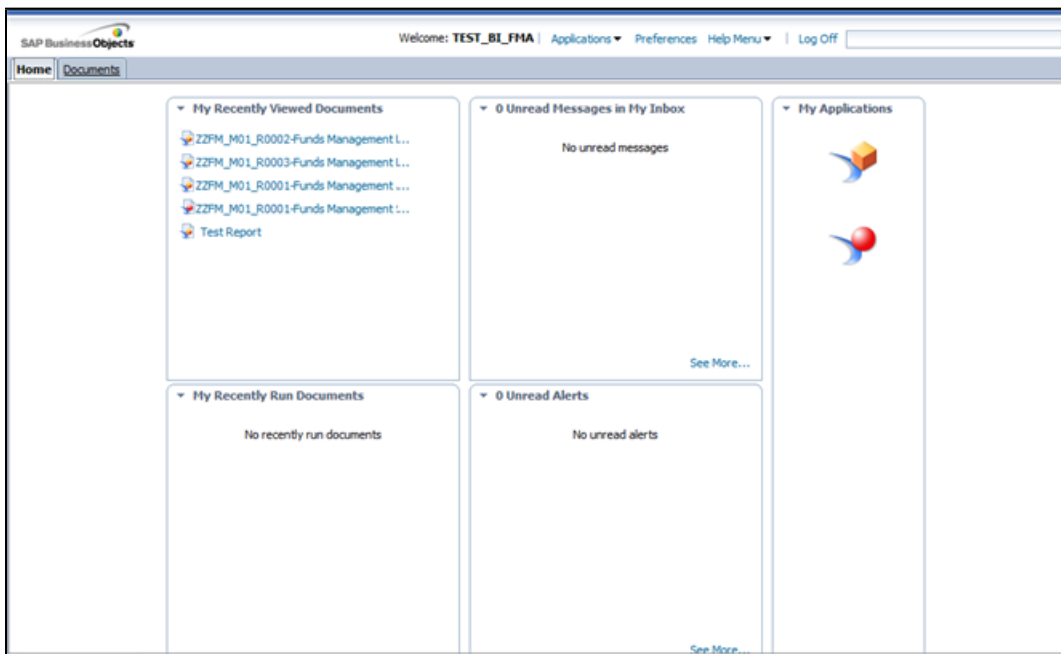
SAP BusinessObjects

Welcome: TEST_BI_FMA | Applications ▾ Preferences Help Menu ▾ | Log Off

Home Documents

▾ My Recently Viewed Documents

ZZFM_M01_R0002-Funds Management L...
ZZFM_M01_R0003-Funds Management L...
ZZFM_M01_R0001-Funds Management ...
ZZFM_M01_R0001-Funds Management ...
Test Report

▾ 0 Unread Messages in My Inbox

No unread messages

See More...

▾ My Applications

▾ My Recently Run Documents

No recently run documents

▾ 0 Unread Alerts

No unread alerts

See More...